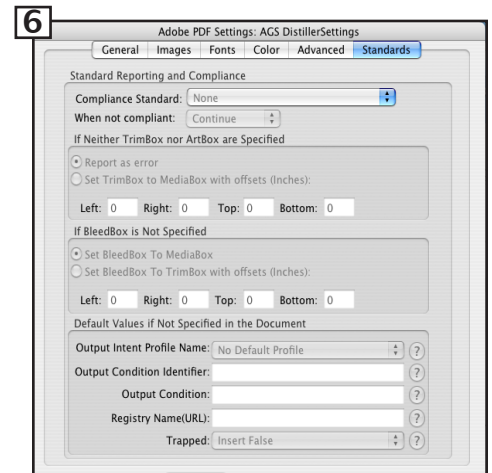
6

Adobe PDF Settings: AGS DistillerSettings

General | Images | Fonts | Color | Advanced | Standards

Standard Reporting and Compliance

Compliance Standard: None

When not compliant: Continue

If Neither TrimBox nor ArtBox are Specified

Report as error

Set TrimBox to MediaBox with offsets (Inches):

Left: 0 Right: 0 Top: 0 Bottom: 0

If BleedBox is Not Specified

Set BleedBox To MediaBox

Set BleedBox To TrimBox with offsets (Inches):

Left: 0 Right: 0 Top: 0 Bottom: 0

Default Values if Not Specified in the Document

Output Intent Profile Name: No Default Profile ?

Output Condition Identifier: ?

Output Condition: ?

Registry Name(URL): ?

Trapped: Insert False ?